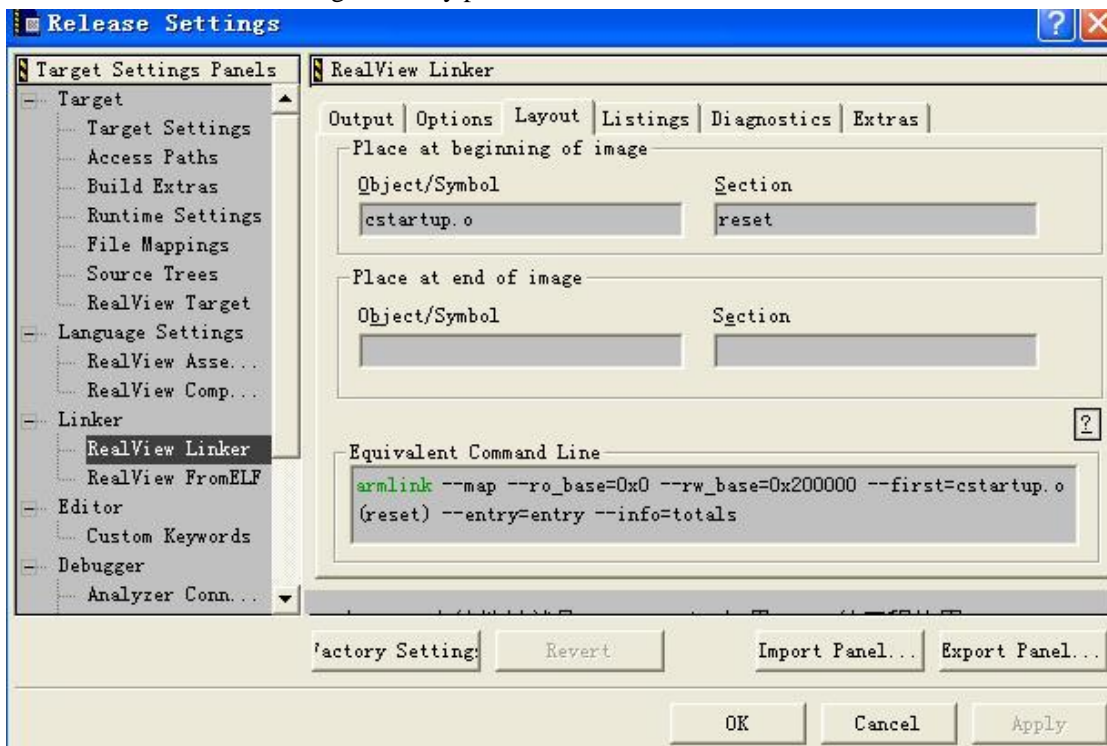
Release Settings

Target Settings Panels
Target
Target Settings
Access Paths
Build Extras
Runtime Settings
File Mappings
Source Trees
RealView Target
Language Settings
RealView Asse...
RealView Comp...
Linker
RealView Linker
RealView FromELF
Editor
Custom Keywords
Debugger
Analyzer Conn...

RealView Linker

Output | Options | Layout | Listings | Diagnostics | Extras

Place at beginning of image
Object/Symbol
cstartup.o
Section
reset

Place at end of image
Object/Symbol
Section

?

Equivalent Command Line
armlink --map --ro_base=0x0 --rw_base=0x200000 --first=cstartup.o (reset) --entry=entry --info=totals

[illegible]

Factory Settings | Revert | Import Panel... | Export Panel...

OK | Cancel | Apply